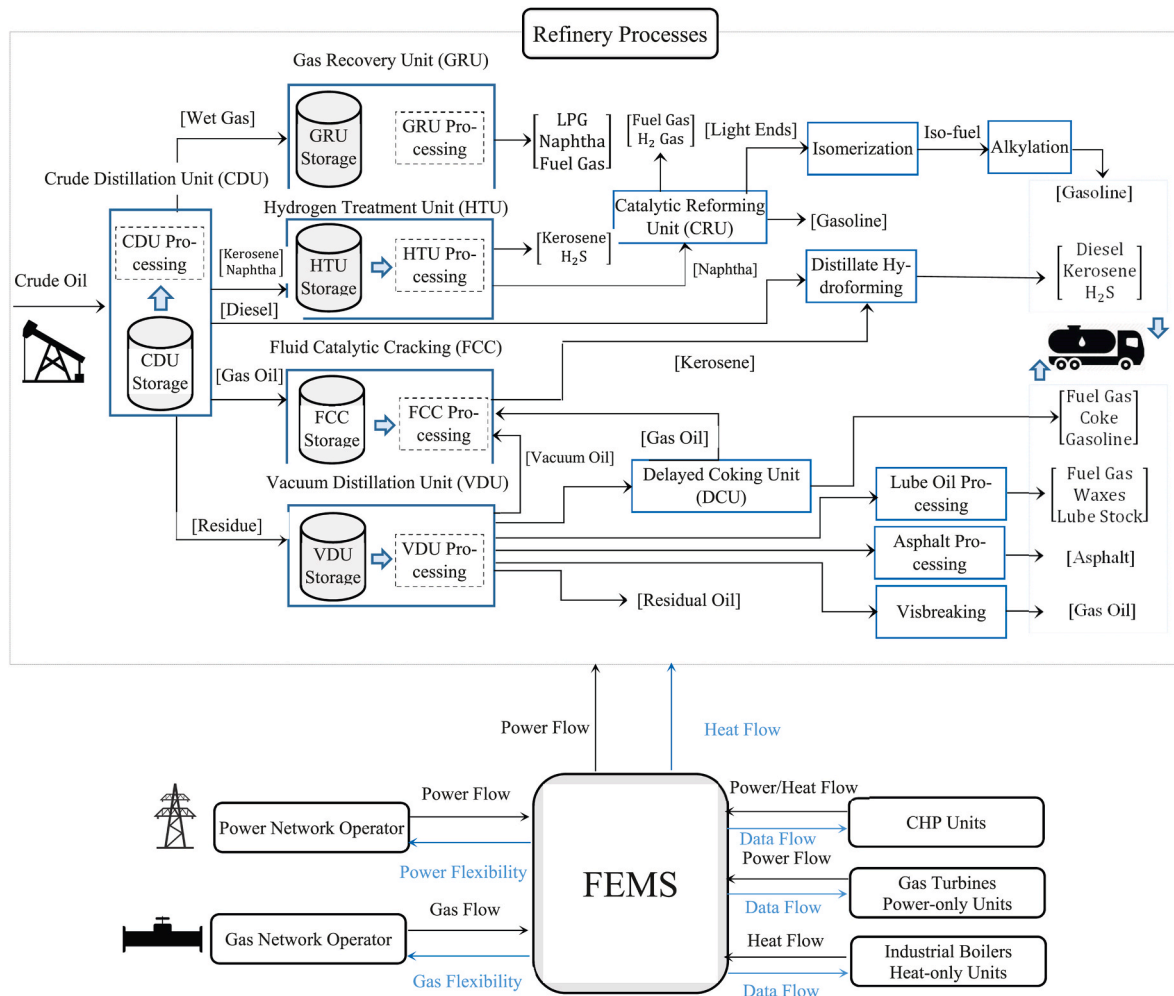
Refinery Processes

Gas Recovery Unit (GRU)

[Wet Gas]

GRU Storage

GRU Processing

[LPG Naphtha Fuel Gas]

[Fuel Gas $H_2$ Gas]

[Light Ends]

Isomerization

Iso-fuel

Alkylation

[Gasoline]

Crude Distillation Unit (CDU)

Hydrogen Treatment Unit (HTU)

Catalytic Reforming Unit (CRU)

[Gasoline]

CDU Processing

[Kerosene Naphtha]

HTU Storage

HTU Processing

[Kerosene $H_2S$]

[Naphtha]

Distillate Hydroforming

[Diesel Kerosene $H_2S$]

Crude Oil

[Diesel]

CDU Storage

Fluid Catalytic Cracking (FCC)

[Kerosene]

[Gas Oil]

FCC Storage

FCC Processing

[Gas Oil]

[Fuel Gas Coke Gasoline]

[Vacuum Oil]

Vacuum Distillation Unit (VDU)

Delayed Coking Unit (DCU)

Lube Oil Processing

[Fuel Gas Waxes Lube Stock]

[Residue]

VDU Storage

VDU Processing

Asphalt Processing

[Asphalt]

[Residual Oil]

Visbreaking

[Gas Oil]

Power Flow

Heat Flow

Power Flow

Power/Heat Flow

Power Network Operator

Data Flow

CHP Units

Power Flow

Power Flexibility

FEMS

Gas Turbines Power-only Units

Data Flow

Gas Flow

Gas Network Operator

Heat Flow

Industrial Boilers Heat-only Units

Gas Flexibility

Data Flow